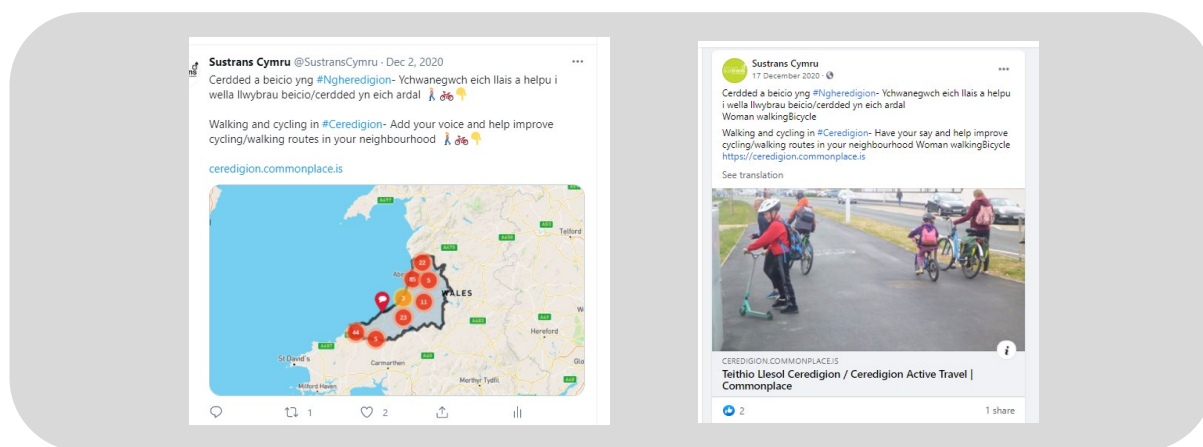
Sustrans Cymru @SustransCymru · Dec 2, 2020

Cerdded a beicio yng #Ngheredigion- Ychwanegwch eich llais a helpu i wella llwybrau beicio/cerdded yn eich ardal 🚶🚲👇

Walking and cycling in #Ceredigion- Add your voice and help improve cycling/walking routes in your neighbourhood 🚶🚲👇

ceredigion.commonplace.is

22
45
5
7
11
23
44
5
WALES
Telford
Hereford
St David's
Carmarthen
Milford Haven
Merthyr Tydfil
Glo

1 2

Sustrans Cymru
17 December 2020 ·

Cerdded a beicio yng #Ngheredigion- Ychwanegwch eich llais a helpu i wella llwybrau beicio/cerdded yn eich ardal
Woman walkingBicycle

Walking and cycling in #Ceredigion- Have your say and help improve cycling/walking routes in your neighbourhood Woman walkingBicycle
https://ceredigion.commonplace.is

See translation

CEREDIGION.COMMONPLACE.IS
Teithio Llesol Ceredigion / Ceredigion Active Travel | Commonplace

2
1 share